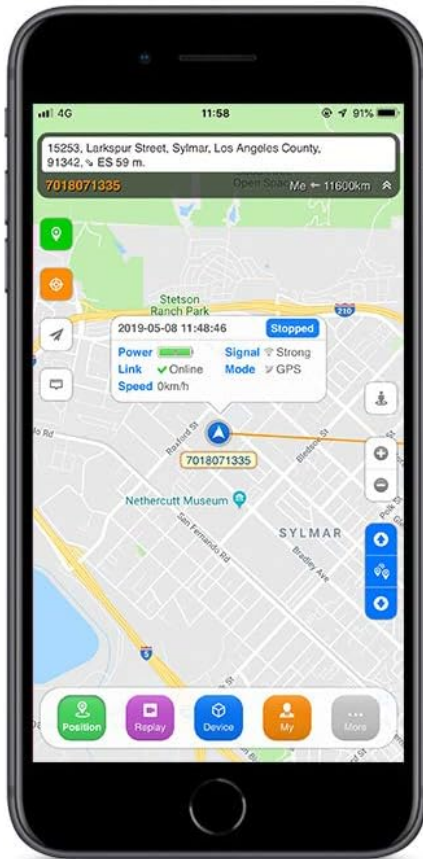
4G 11:58 91%

15253, Larkspur Street, Sylmar, Los Angeles County, 91342, ES 59 m.

7018071335 Open Space Me ← 11600km

Stetson Ranch Park

210

2019-05-08 11:48:46 Stopped

Power Signal Strong

Link Online Mode GPS

Speed 0km/h

Ro Rd

Roxford St

Bledsoe St

7018071335

Nethercutt Museum

San Fernando Rd

SYLMAR

Bradley Ave

5

Position Replay Device My More